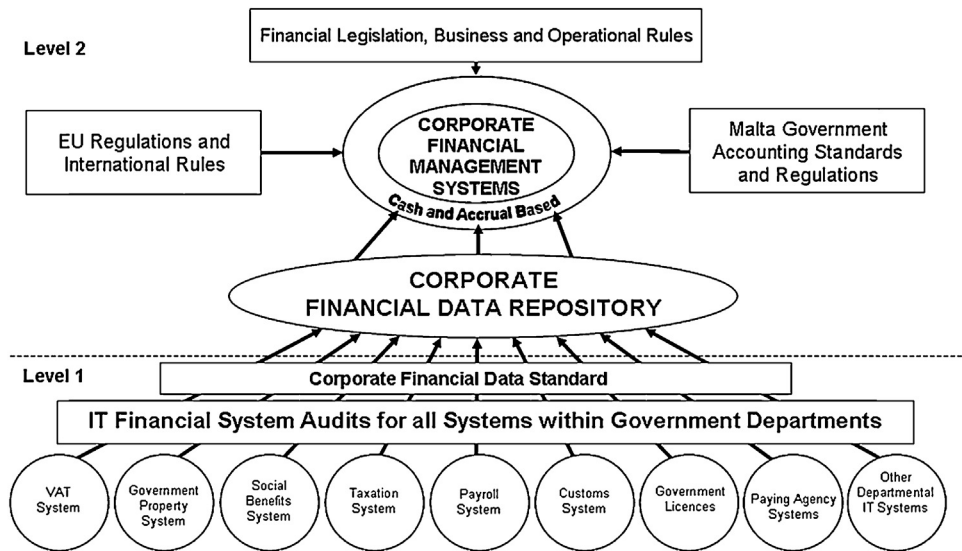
Level 2

Financial Legislation, Business and Operational Rules

EU Regulations and International Rules

CORPORATE FINANCIAL MANAGEMENT SYSTEMS

Cash and Accrual Based

Malta Government Accounting Standards and Regulations

CORPORATE FINANCIAL DATA REPOSITORY

Level 1

Corporate Financial Data Standard

IT Financial System Audits for all Systems within Government Departments

VAT System

Government Property System

Social Benefits System

Taxation System

Payroll System

Customs System

Government Licences

Paying Agency Systems

Other Departmental IT Systems